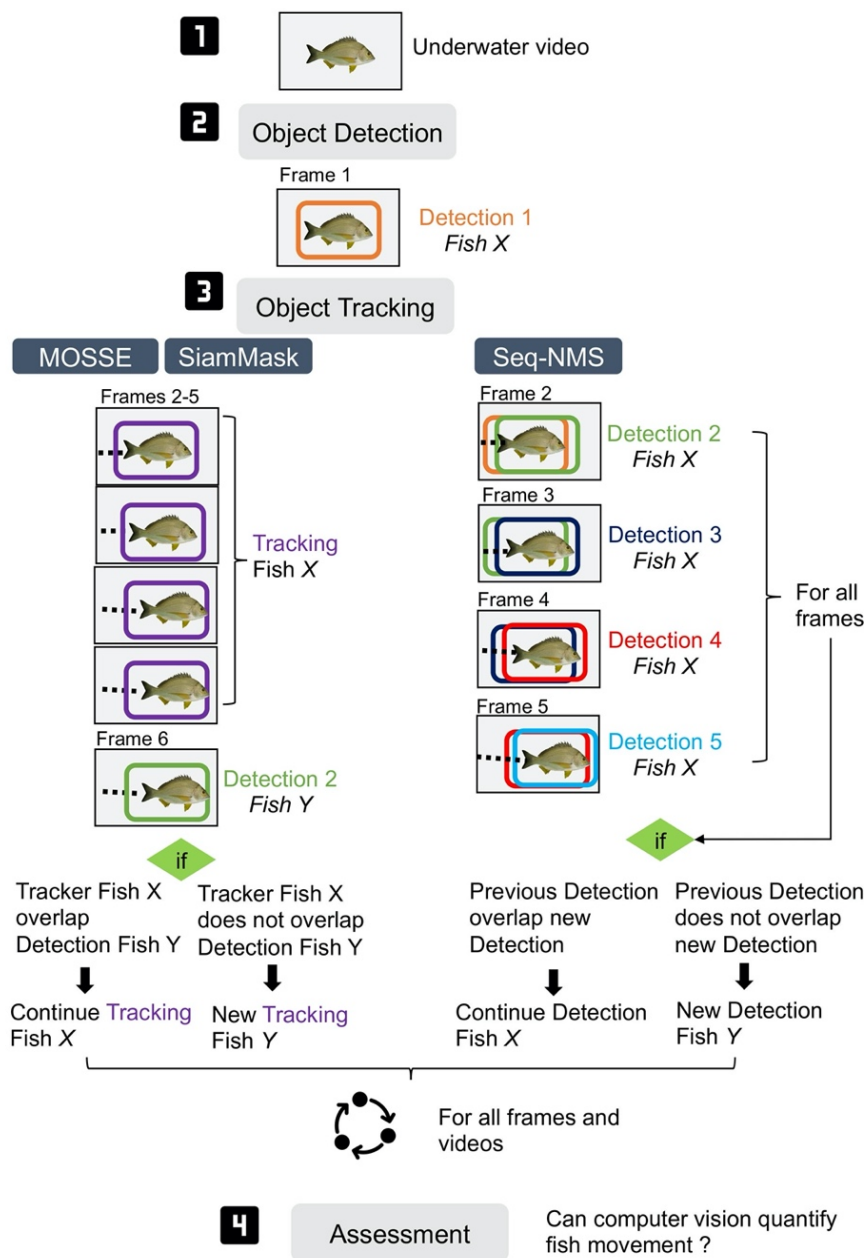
1 Underwater video

2 Object Detection

Frame 1

Detection 1
*Fish X*

3 Object Tracking

MOSSE SiamMask

Frames 2-5

Tracking
Fish *X*

Frame 6

Detection 2
*Fish Y*

if

Tracker Fish X overlap Detection Fish Y

Continue Tracking Fish *X*

Tracker Fish X does not overlap Detection Fish Y

New Tracking Fish *Y*

Seq-NMS

Frame 2

Detection 2
*Fish X*

Frame 3

Detection 3
*Fish X*

Frame 4

Detection 4
*Fish X*

Frame 5

Detection 5
*Fish X*

For all frames

if

Previous Detection overlap new Detection

Continue Detection Fish *X*

Previous Detection does not overlap new Detection

New Detection Fish *Y*

For all frames and videos

4 Assessment

Can computer vision quantify fish movement ?